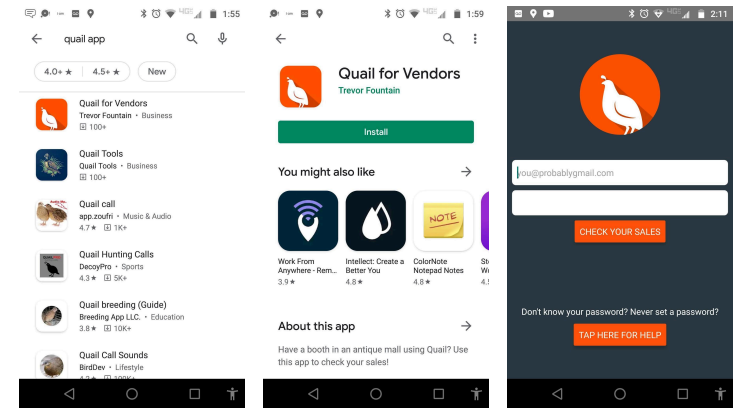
1:55

quail app

4.0+ ★ 4.5+ ★ New

Quail for Vendors
Trevor Fountain • Business
100+

Quail Tools
Quail Tools • Business
100+

Quail call
app.zoufri • Music & Audio
4.7★ 1K+

Quail Hunting Calls
DecoyPro • Sports
4.3★ 5K+

Quail breeding (Guide)
Breeding App LLC. • Education
3.8★ 10K+

Quail Call Sounds
BirdDev • Lifestyle
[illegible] 100K+

1:59

Quail for Vendors
Trevor Fountain

Install

You might also like

Work From Anywhere - Rem...
3.9★

Intellect: Create a Better You
4.8★

ColorNote Notepad Notes
4.8★

NOTE

About this app

Have a booth in an antique mall using Quail? Use this app to check your sales!

2:11

you@probablygmail.com

CHECK YOUR SALES

Don't know your password? Never set a password?

TAP HERE FOR HELP